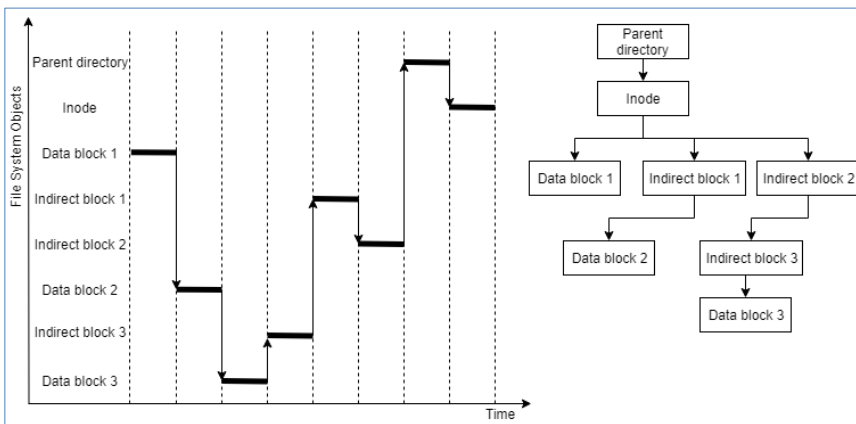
File System Objects

Parent directory
Inode
Data block 1
Indirect block 1
Indirect block 2
Data block 2
Indirect block 3
Data block 3

Time

Parent directory
Inode
Data block 1
Indirect block 1
Indirect block 2
Data block 2
Indirect block 3
Data block 3